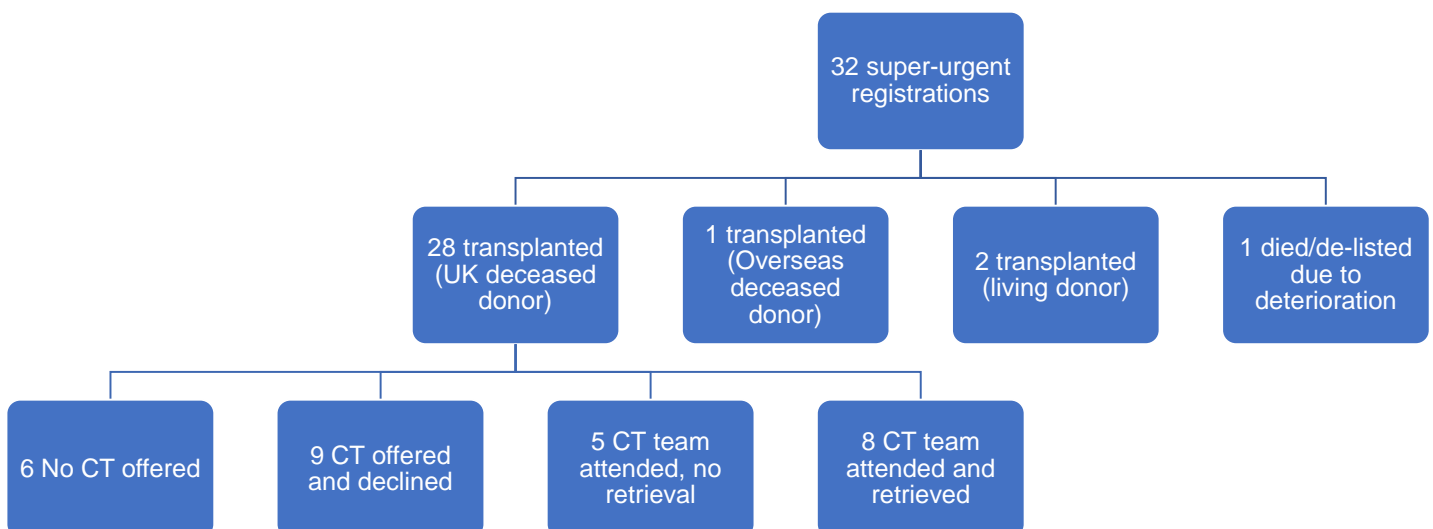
32 super-urgent registrations

28 transplanted (UK deceased donor)

1 transplanted (Overseas deceased donor)

2 transplanted (living donor)

1 died/de-listed due to deterioration

6 No CT offered

9 CT offered and declined

5 CT team attended, no retrieval

8 CT team attended and retrieved